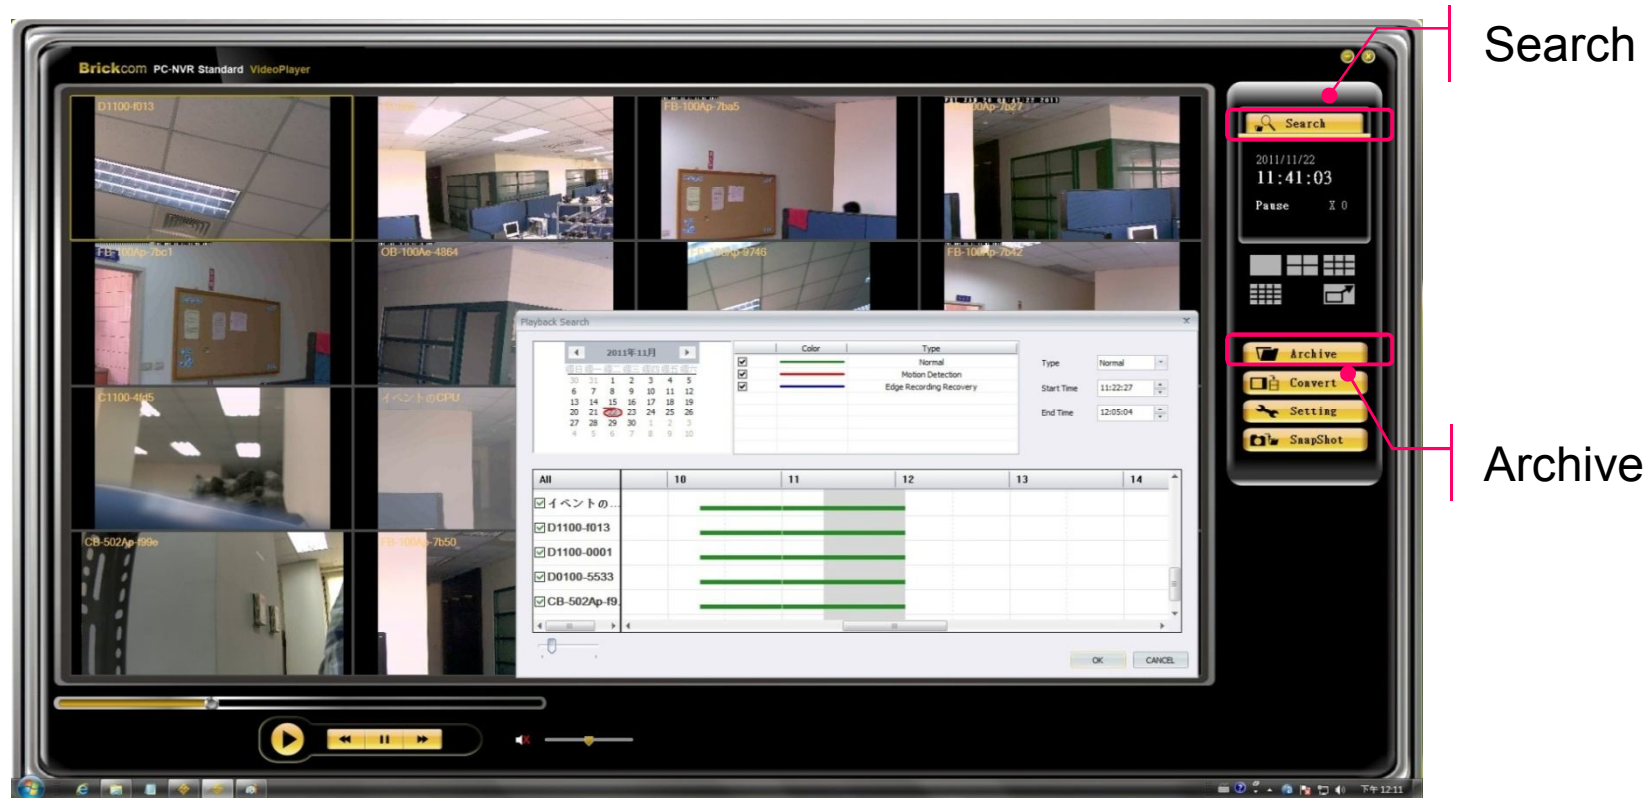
Brickcom PC-NVR Standard VideoPlayer

D1100-f013
FB-100Ap-7ba5
FB-100Ap-7b27
FB-100Ap-7bc1
OB-100Ae-4864
FB-100Ap-9746
FB-100Ap-7b42
C1100-4fd5
イベントのCPU
CB-502Ap-f99e
FB-100Ap-7b50

Playback Search

2011年11月

| | | | | | | |
|---|---|---|---|---|---|---|
| 30 | 31 | 1 | 2 | 3 | 4 | 5 |
| 6 | 7 | 8 | 9 | 10 | 11 | 12 |
| 13 | 14 | 15 | 16 | 17 | 18 | 19 |
| 20 | 21 | 22 | 23 | 24 | 25 | 26 |
| 27 | 28 | 29 | 30 | 1 | 2 | 3 |
| 4 | 5 | 6 | 7 | 8 | 9 | 10 |

| Color | Type |
|---|---|
| | Normal |
| | Motion Detection |
| | Edge Recording Recovery |

Type Normal
Start Time 11:22:27
End Time 12:05:04

All 10 11 12 13 14
イベントの...
D1100-f013
D1100-0001
D0100-5533
CB-502Ap-f9...

OK CANCEL

Search
2011/11/22
11:41:03
Pause X 0

Archive
Convert
Setting
SnapShot

Search
Archive

下午 12:11